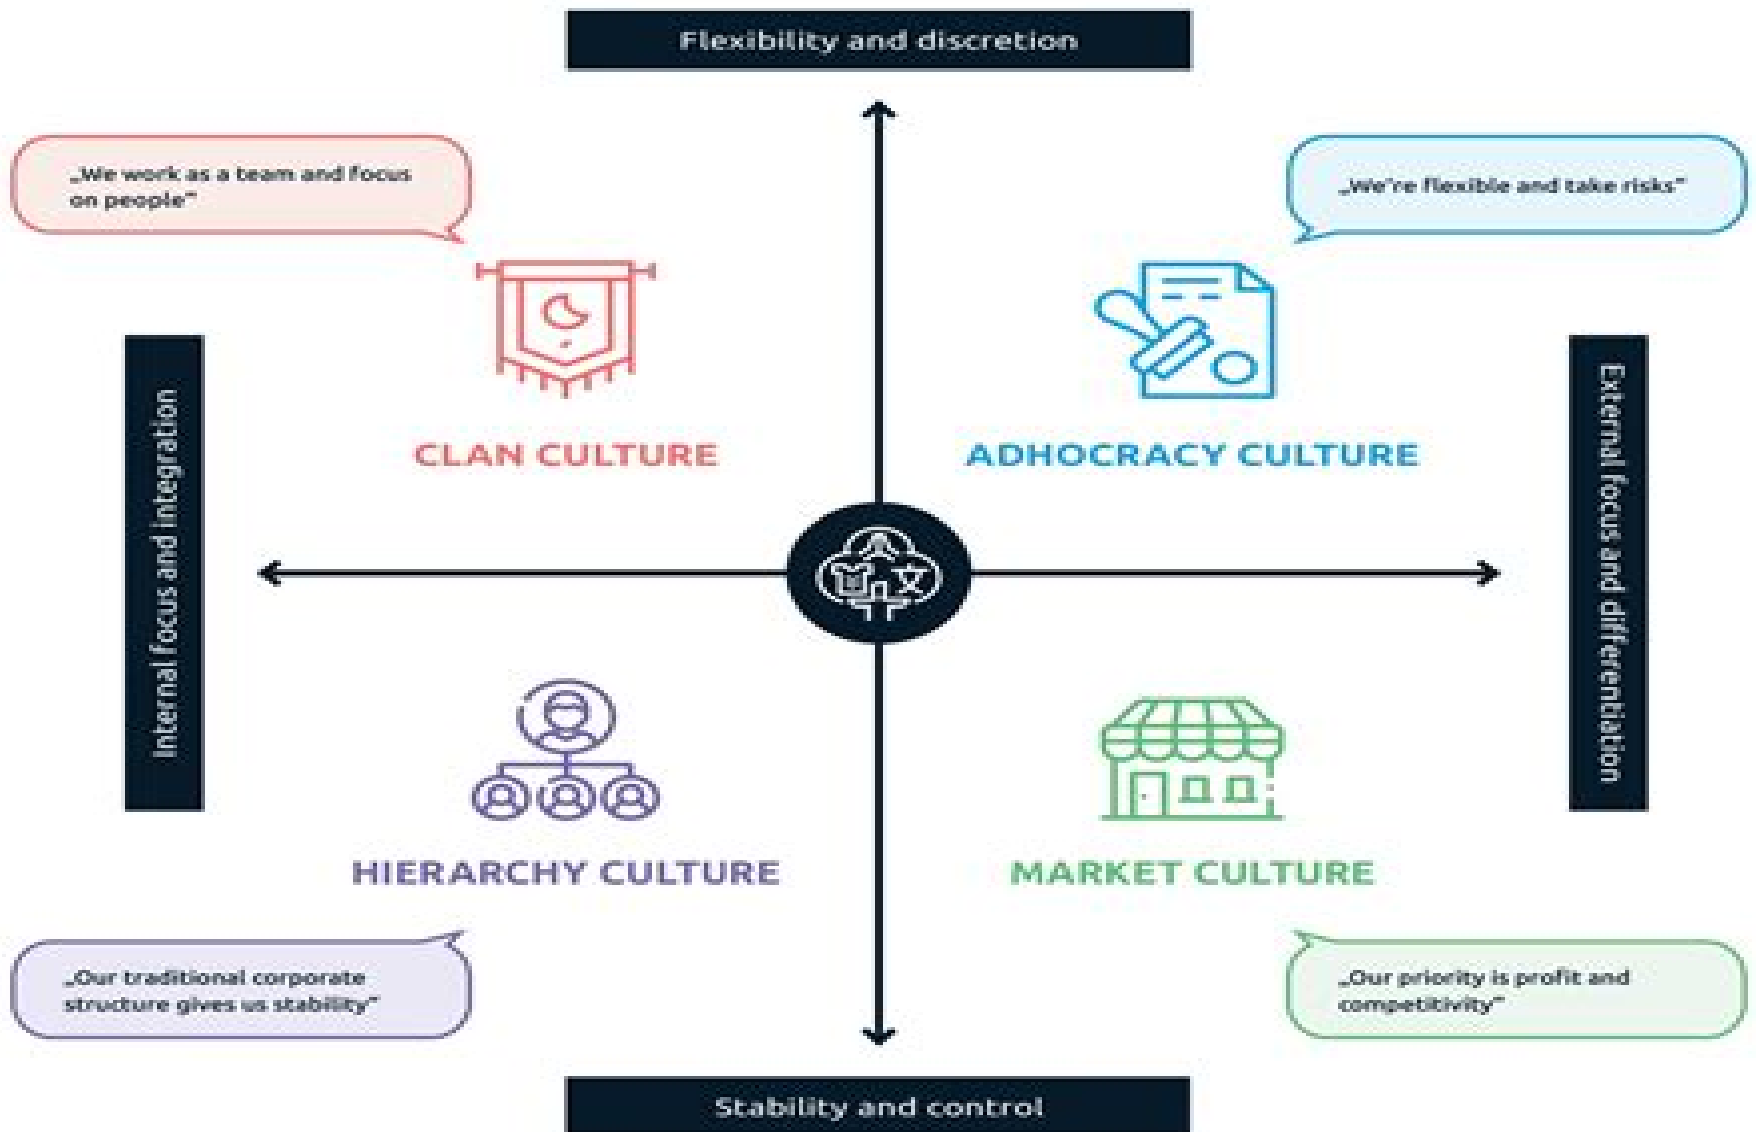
Flexibility and discretion

„We work as a team and focus on people"

„We're flexible and take risks"

Internal focus and integration

CLAN CULTURE

ADHOCRACY CULTURE

External focus and differentiation

HIERARCHY CULTURE

MARKET CULTURE

„Our traditional corporate structure gives us stability"

„Our priority is profit and competitivity"

Stability and control